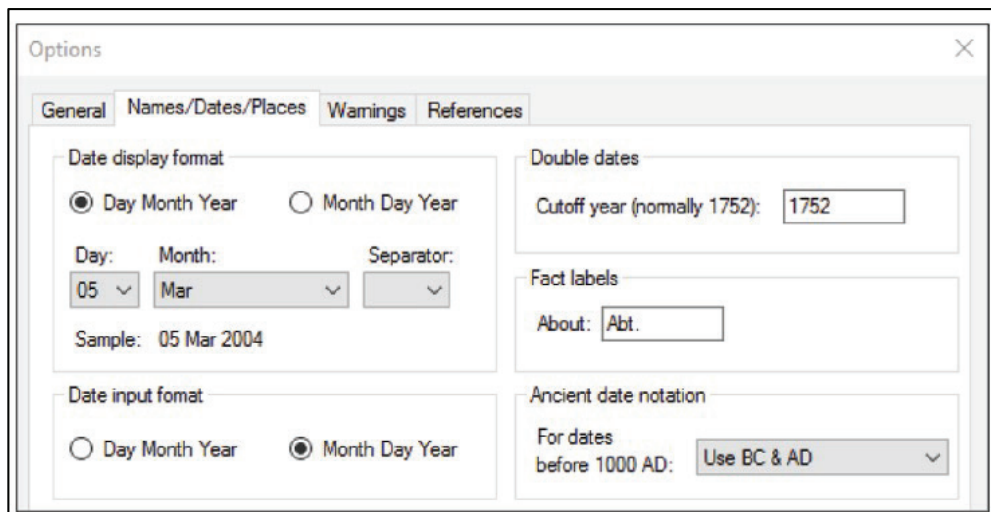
Options

General | Names/Dates/Places | Warnings | References

Date display format

Day Month Year
Month Day Year

Day: 05
Month: Mar
Separator:

Sample: 05 Mar 2004

Date input fomat

Day Month Year
Month Day Year

Double dates

Cutoff year (normally 1752): 1752

Fact labels

About: Abt.

Ancient date notation

For dates before 1000 AD: Use BC & AD